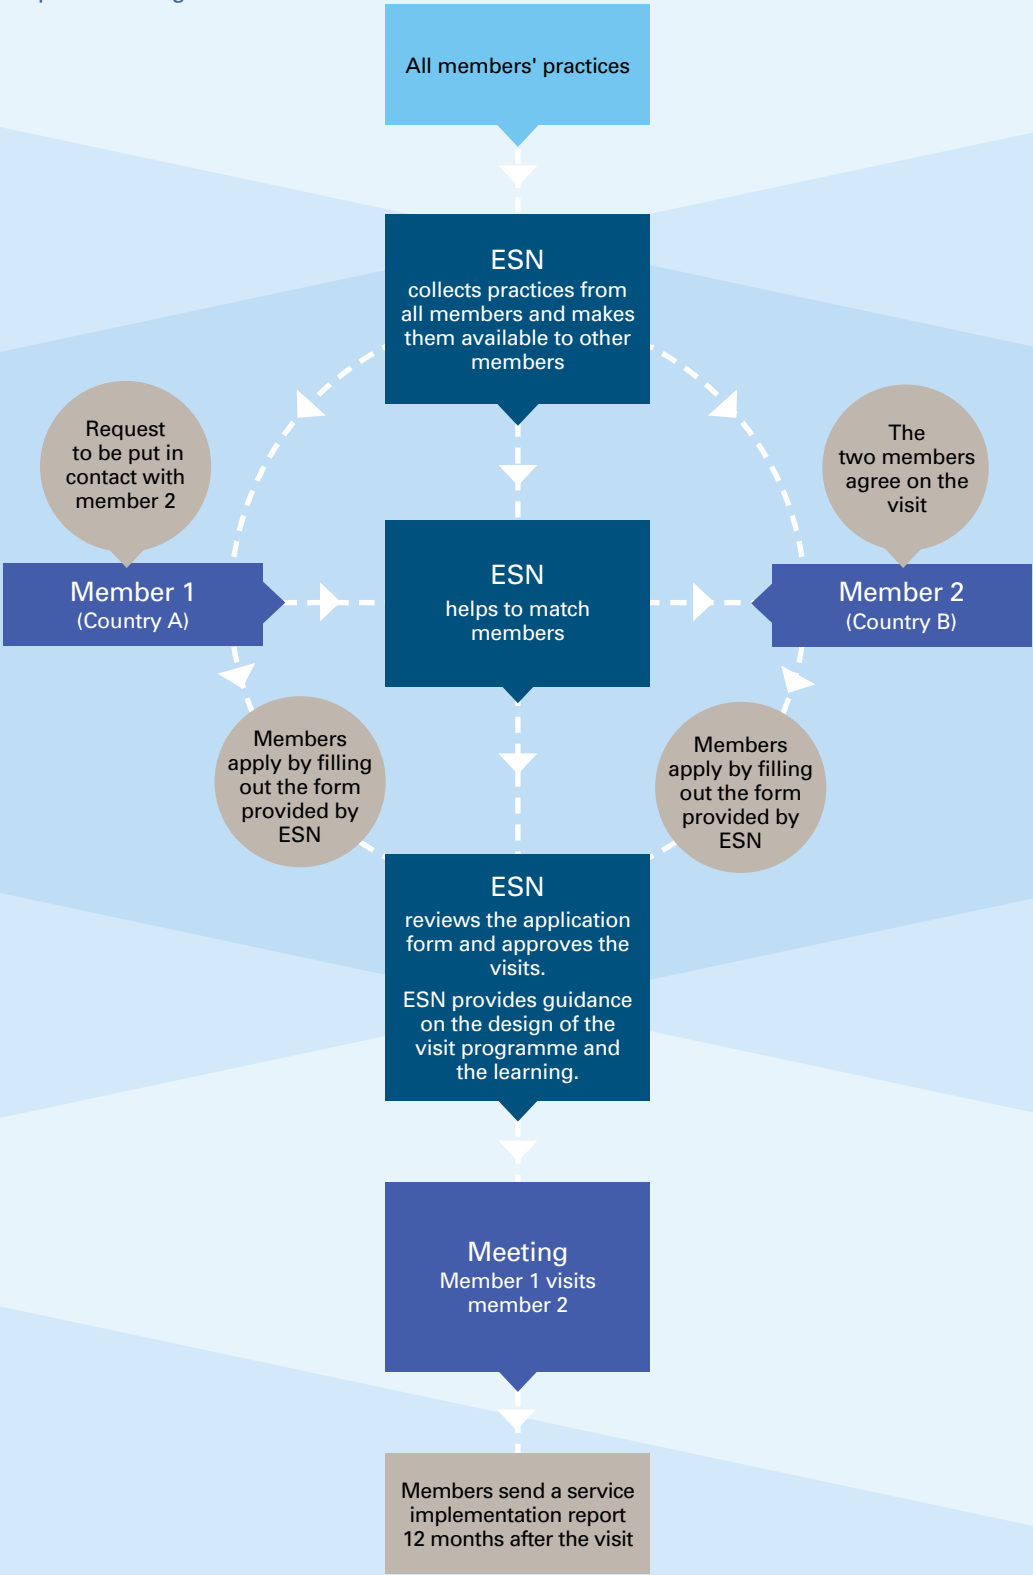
All members' practices

ESN
collects practices from all members and makes them available to other members

Request to be put in contact with member 2

The two members agree on the visit

Member 1
(Country A)

ESN
helps to match members

Member 2
(Country B)

Members apply by filling out the form provided by ESN

Members apply by filling out the form provided by ESN

ESN
reviews the application form and approves the visits.
ESN provides guidance on the design of the visit programme and the learning.

Meeting
Member 1 visits member 2

Members send a service implementation report 12 months after the visit